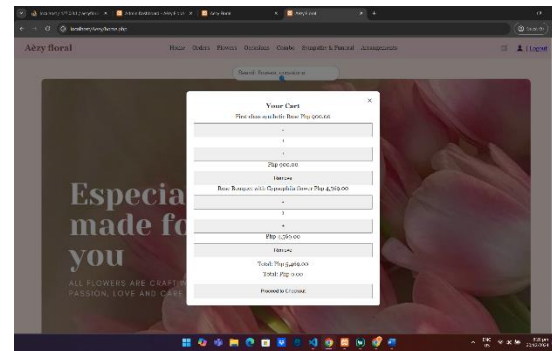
localhost / 127.0.0.1 / aeryflo ×
Admin Dashboard - Aèry Flo ×
Aèry floral ×
Aèry Floral ×
+

localhost/aeryflo/user.php

Aèry floral

Home Orders Flowers Occasions Combo Bouquets & Funeral Arrangements

1 Logout

Search: flowers, occasions or

Your Cart
×

First class synthetic Rose Php 900.00

-

1

+

Php 900.00

Remove

Rose Bouquet with Gypsophila Cover Php 4,569.00

-

1

+

Php 4,569.00

Remove

Total: Php 5,469.00

Total: Php 0.00

Proceed to Checkout

Especia
made fo
you

ALL FLOWERS ARE CRAFT
PASSION, LOVE AND CARE